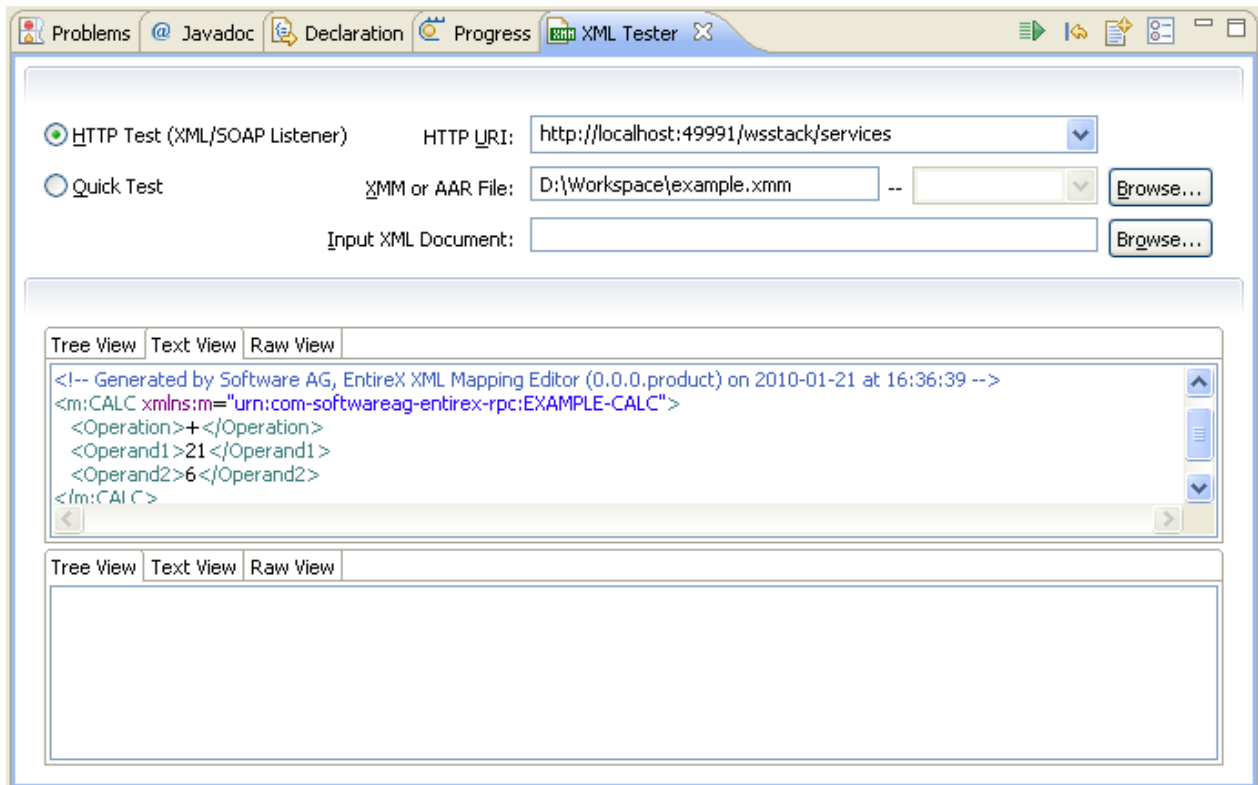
Problems | @ Javadoc | Declaration | Progress | XML Tester

HTTP Test (XML/SOAP Listener)
HTTP URI: http://localhost:49991/wsstack/services

Quick Test
XMM or AAR File: D:\Workspace\example.xmm -- Browse...

Input XML Document: Browse...

Tree View | Text View | Raw View

<!-- Generated by Software AG, EntireX XML Mapping Editor (0.0.0.product) on 2010-01-21 at 16:36:39 -->
<m:CALC xmlns:m="urn:com-softwareag-entirex-rpc:EXAMPLE-CALC">
<Operation>+</Operation>
<Operand1>21</Operand1>
<Operand2>6</Operand2>
</m:CALC>

Tree View | Text View | Raw View